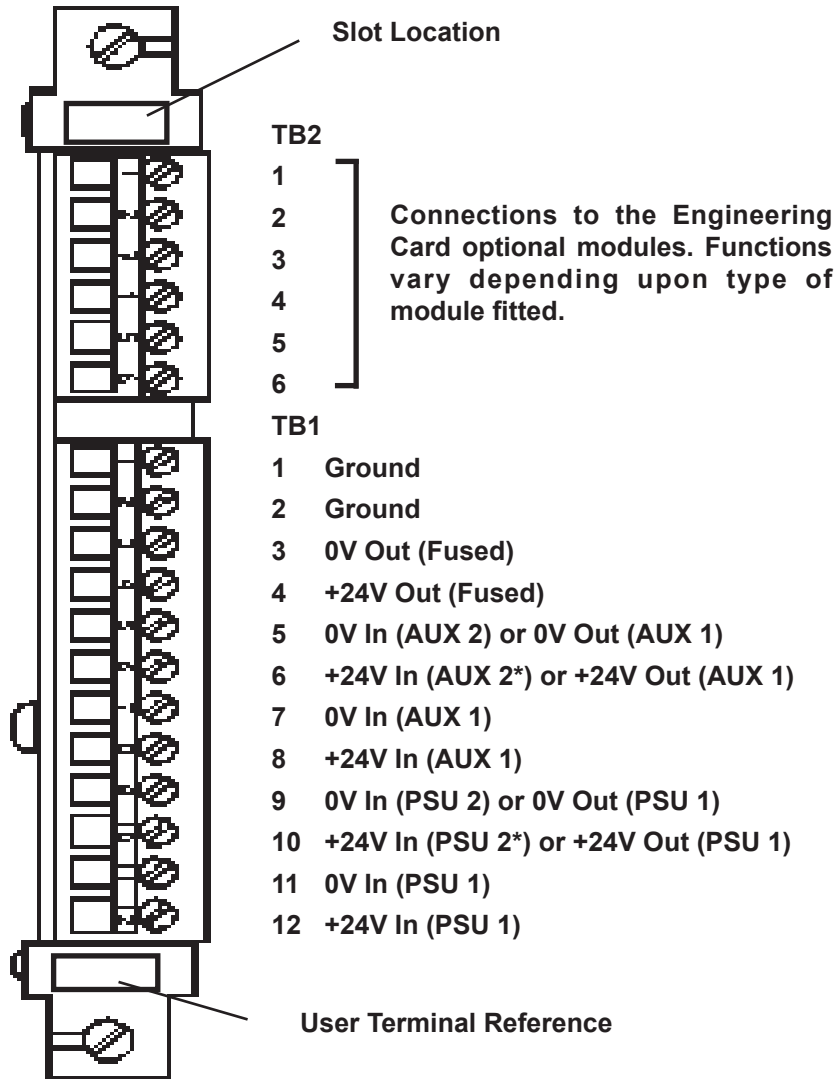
Slot Location

TB2

1

2

3

4

5

6

Connections to the Engineering Card optional modules. Functions vary depending upon type of module fitted.

TB1

1 Ground

2 Ground

3 0V Out (Fused)

4 +24V Out (Fused)

5 0V In (AUX 2) or 0V Out (AUX 1)

6 +24V In (AUX 2*) or +24V Out (AUX 1)

7 0V In (AUX 1)

8 +24V In (AUX 1)

9 0V In (PSU 2) or 0V Out (PSU 1)

10 +24V In (PSU 2*) or +24V Out (PSU 1)

11 0V In (PSU 1)

12 +24V In (PSU 1)

User Terminal Reference